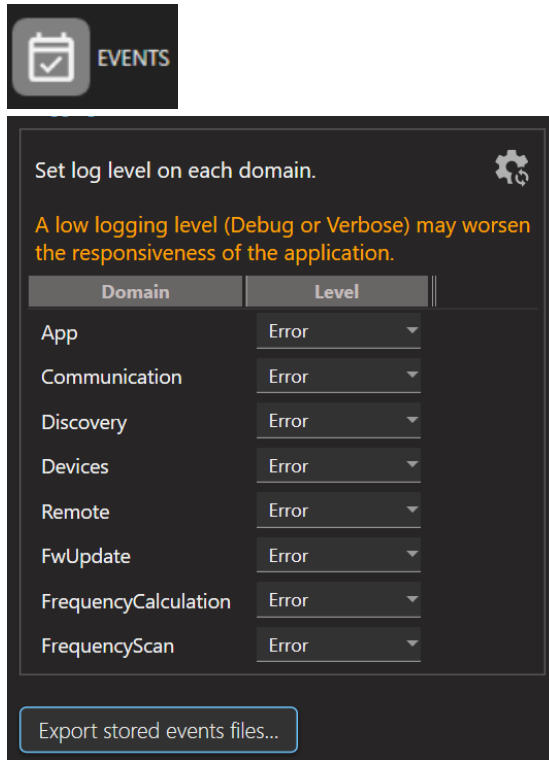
EVENTS

Set log level on each domain.

A low logging level (Debug or Verbose) may worsen the responsiveness of the application.

| Domain | Level |
|---|---|
| App | Error |
| Communication | Error |
| Discovery | Error |
| Devices | Error |
| Remote | Error |
| FwUpdate | Error |
| FrequencyCalculation | Error |
| FrequencyScan | Error |

Export stored events files...